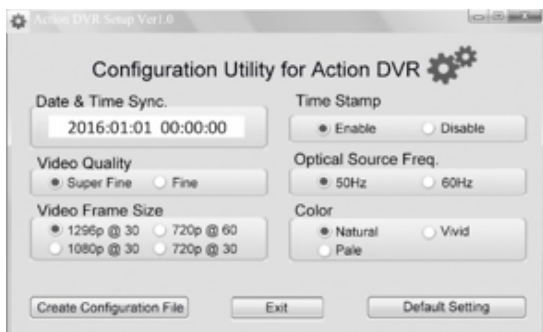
Action DVR Setup Ver1.0

Configuration Utility for Action DVR

Date & Time Sync.

2016:01:01 00:00:00

Video Quality

Super Fine

Fine

Video Frame Size

1296p @ 30

720p @ 60

1080p @ 30

720p @ 30

Time Stamp

Enable

Disable

Optical Source Freq.

50Hz

60Hz

Color

Natural

Vivid

Pale

Create Configuration File

Exit

Default Setting